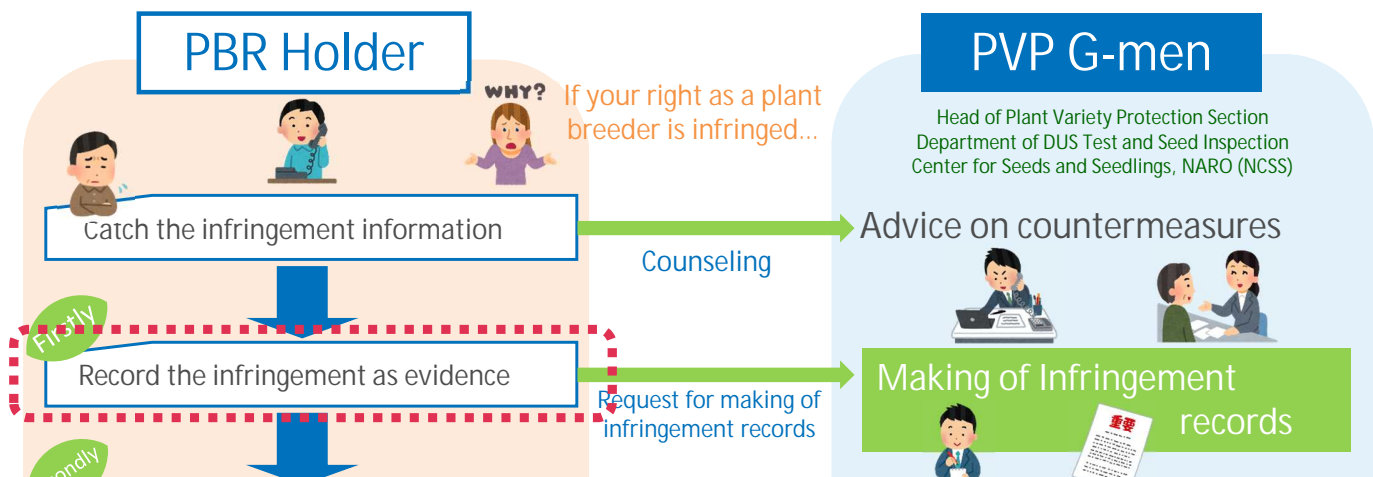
PBR Holder

WHY?

If your right as a plant breeder is infringed…

Catch the infringement information

Firstly

Record the infringement as evidence

ondly

PVP G-men

Head of Plant Variety Protection Section
Department of DUS Test and Seed Inspection
Center for Seeds and Seedlings, NARO (NCSS)

Counseling

Advice on countermeasures

Request for making of infringement records

Making of Infringement records

重要